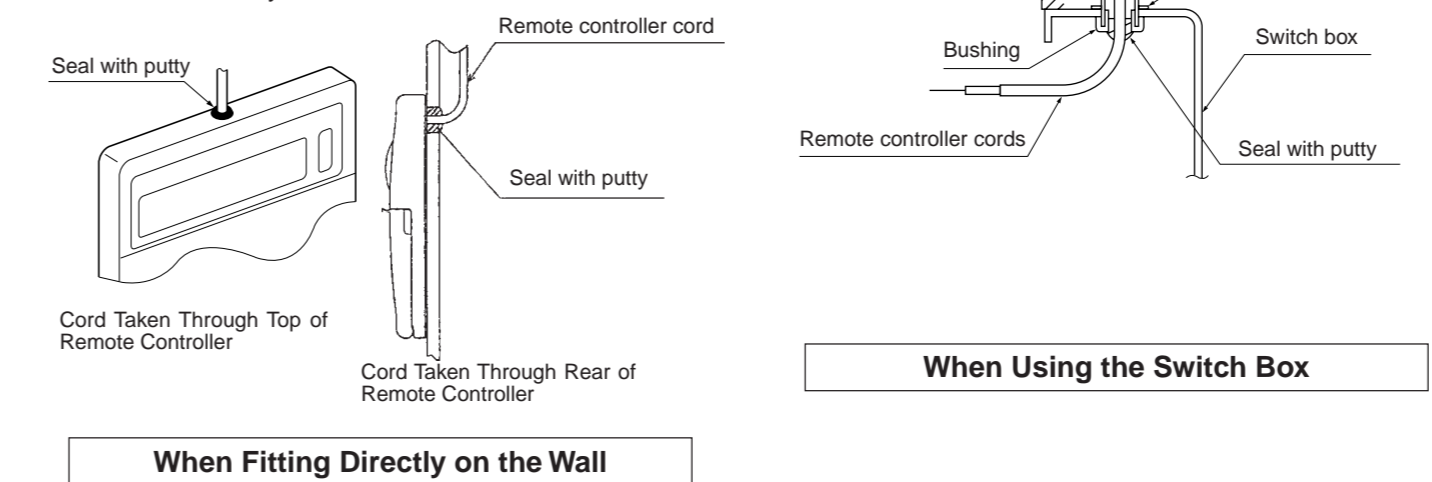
Seal with putty

Remote controller cord

Seal with putty

Cord Taken Through Top of Remote Controller

Cord Taken Through Rear of Remote Controller

When Fitting Directly on the Wall

Bushing

Switch box

Remote controller cords

Seal with putty

When Using the Switch Box